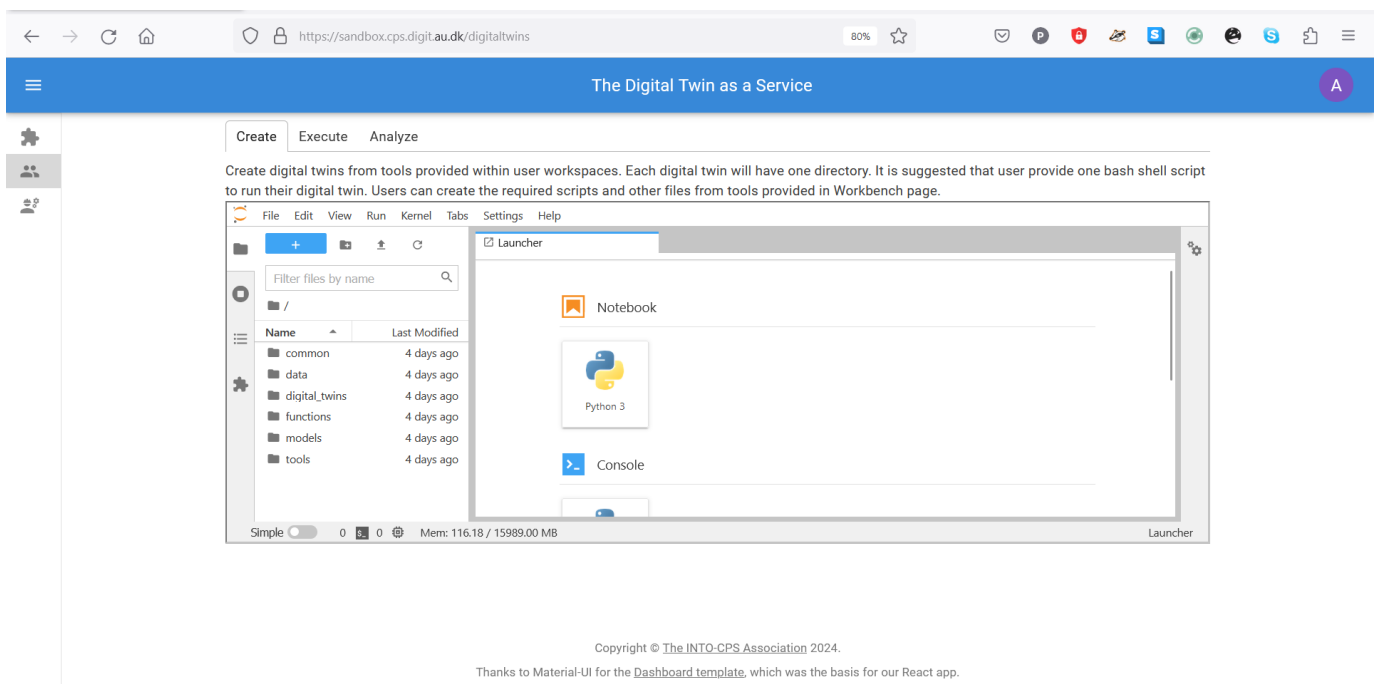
https://sandbox.cps.digit.au.dk/digitaltwins

80%

The Digital Twin as a Service

A

Create Execute Analyze

Create digital twins from tools provided within user workspaces. Each digital twin will have one directory. It is suggested that user provide one bash shell script to run their digital twin. Users can create the required scripts and other files from tools provided in Workbench page.

File Edit View Run Kernel Tabs Settings Help

+

Filter files by name

/

| Name | Last Modified |
|---|---|
| common | 4 days ago |
| data | 4 days ago |
| digital_twins | 4 days ago |
| functions | 4 days ago |
| models | 4 days ago |
| tools | 4 days ago |

Launcher

Notebook

Python 3

Console

Simple 0 0 Mem: 116.18 / 15989.00 MB Launcher

Copyright © The INTO-CPS Association 2024.

Thanks to Material-UI for the Dashboard template, which was the basis for our React app.